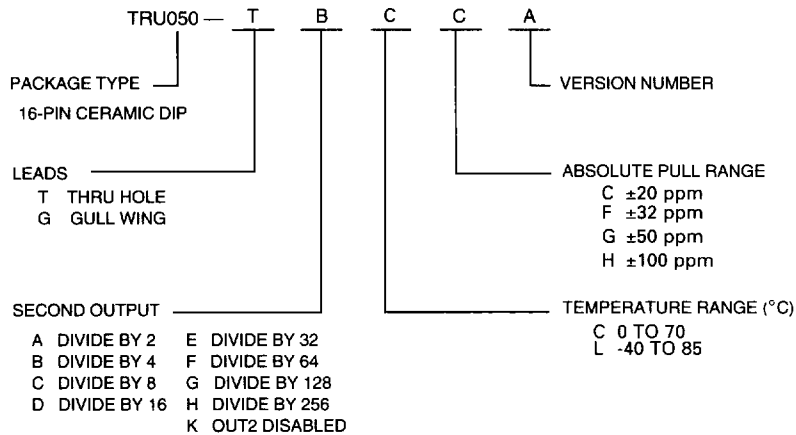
TRU050 — T B C C A

PACKAGE TYPE
16-PIN CERAMIC DIP

VERSION NUMBER

LEADS
T THRU HOLE
G GULL WING

ABSOLUTE PULL RANGE
C ±20 ppm
F ±32 ppm
G ±50 ppm
H ±100 ppm

SECOND OUTPUT
A DIVIDE BY 2
B DIVIDE BY 4
C DIVIDE BY 8
D DIVIDE BY 16
E DIVIDE BY 32
F DIVIDE BY 64
G DIVIDE BY 128
H DIVIDE BY 256
K OUT2 DISABLED

TEMPERATURE RANGE (°C)
C 0 TO 70
L -40 TO 85